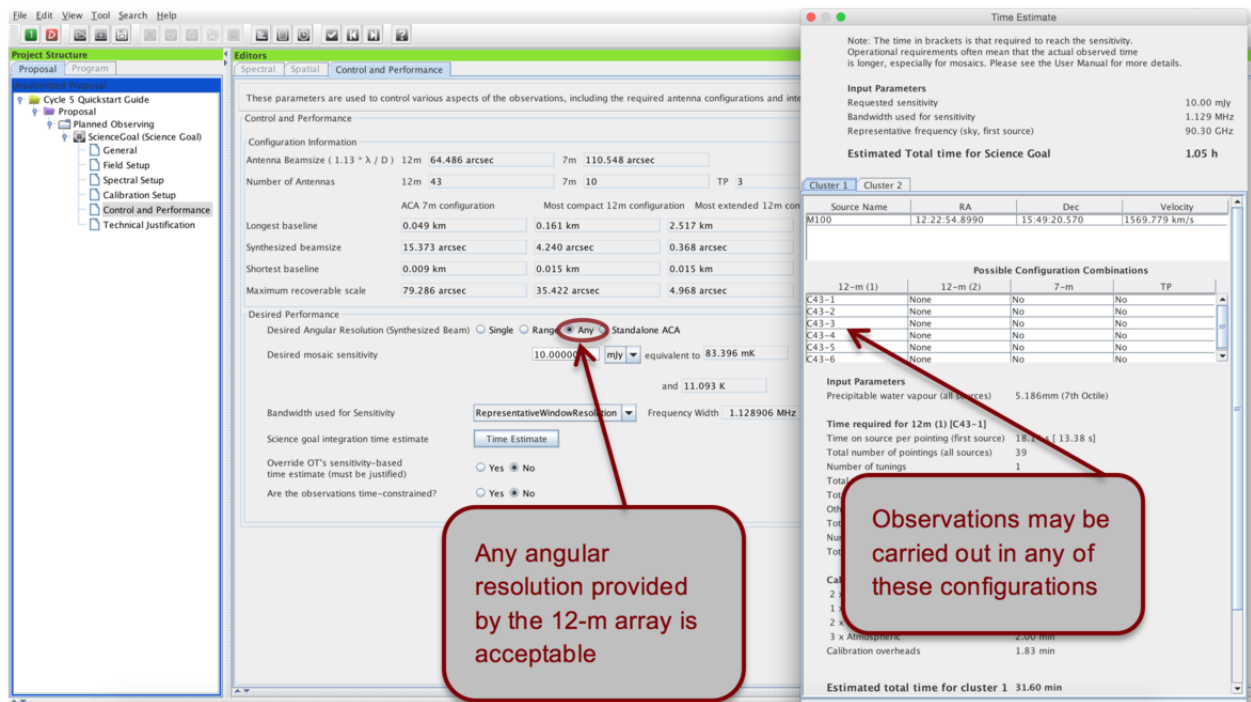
File Edit View Tool Search Help

Project Structure
Proposal Program
Unsubmitted Proposal
Cycle 5 Quickstart Guide
Proposal
Planned Observing
ScienceGoal (Science Goal)
General
Field Setup
Spectral Setup
Calibration Setup
Control and Performance
Technical Justification

Editors
Spectral Spatial Control and Performance

These parameters are used to control various aspects of the observations, including the required antenna configurations and inte

Control and Performance

Configuration Information
Antenna Beamsize ( 1.13 * λ / D ) 12m 64.486 arcsec 7m 110.548 arcsec
Number of Antennas 12m 43 7m 10 TP 3

| | ACA 7m configuration | Most compact 12m configuration | Most extended 12m con |
|---|---|---|---|
| Longest baseline | 0.049 km | 0.161 km | 2.517 km |
| Synthesized beamsize | 15.373 arcsec | 4.240 arcsec | 0.368 arcsec |
| Shortest baseline | 0.009 km | 0.015 km | 0.015 km |
| Maximum recoverable scale | 79.286 arcsec | 35.422 arcsec | 4.968 arcsec |

Desired Performance
Desired Angular Resolution (Synthesized Beam) Single Range Any Standalone ACA
Desired mosaic sensitivity 10.00000 mJy equivalent to 83.396 mK
and 11.093 K
Bandwidth used for Sensitivity RepresentativeWindowResolution Frequency Width 1.128906 MHz
Science goal integration time estimate Time Estimate
Override OT's sensitivity-based time estimate (must be justified) Yes No
Are the observations time-constrained? Yes No

Any angular resolution provided by the 12-m array is acceptable

Time Estimate
Note: The time in brackets is that required to reach the sensitivity. Operational requirements often mean that the actual observed time is longer, especially for mosaics. Please see the User Manual for more details.

Input Parameters
Requested sensitivity 10.00 mJy
Bandwidth used for sensitivity 1.129 MHz
Representative frequency (sky, first source) 90.30 GHz

Estimated Total time for Science Goal 1.05 h

Cluster 1 Cluster 2

| Source Name | RA | Dec | Velocity |
|---|---|---|---|
| M100 | 12:22:54.8990 | 15:49:20.570 | 1569.779 km/s |

Possible Configuration Combinations

| 12-m (1) | 12-m (2) | 7-m | TP |
|---|---|---|---|
| C43-1 | None | No | No |
| C43-2 | None | No | No |
| C43-3 | None | No | No |
| C43-4 | None | No | No |
| C43-5 | None | No | No |
| C43-6 | None | No | No |

Input Parameters
Precipitable water vapour (all sources) 5.186mm (7th Octile)

Time required for 12m (1) [C43-1]
Time on source per pointing (first source) 18.1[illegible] [13.38 s]
Total number of pointings (all sources) 39
Number of tunings 1
Total
Tot
Oth
Tot
Nu
Tot

Cal
2
1
2 x
3 x Atmospheric 2.00 min
Calibration overheads 1.83 min

Estimated total time for cluster 1 31.60 min

Observations may be carried out in any of these configurations